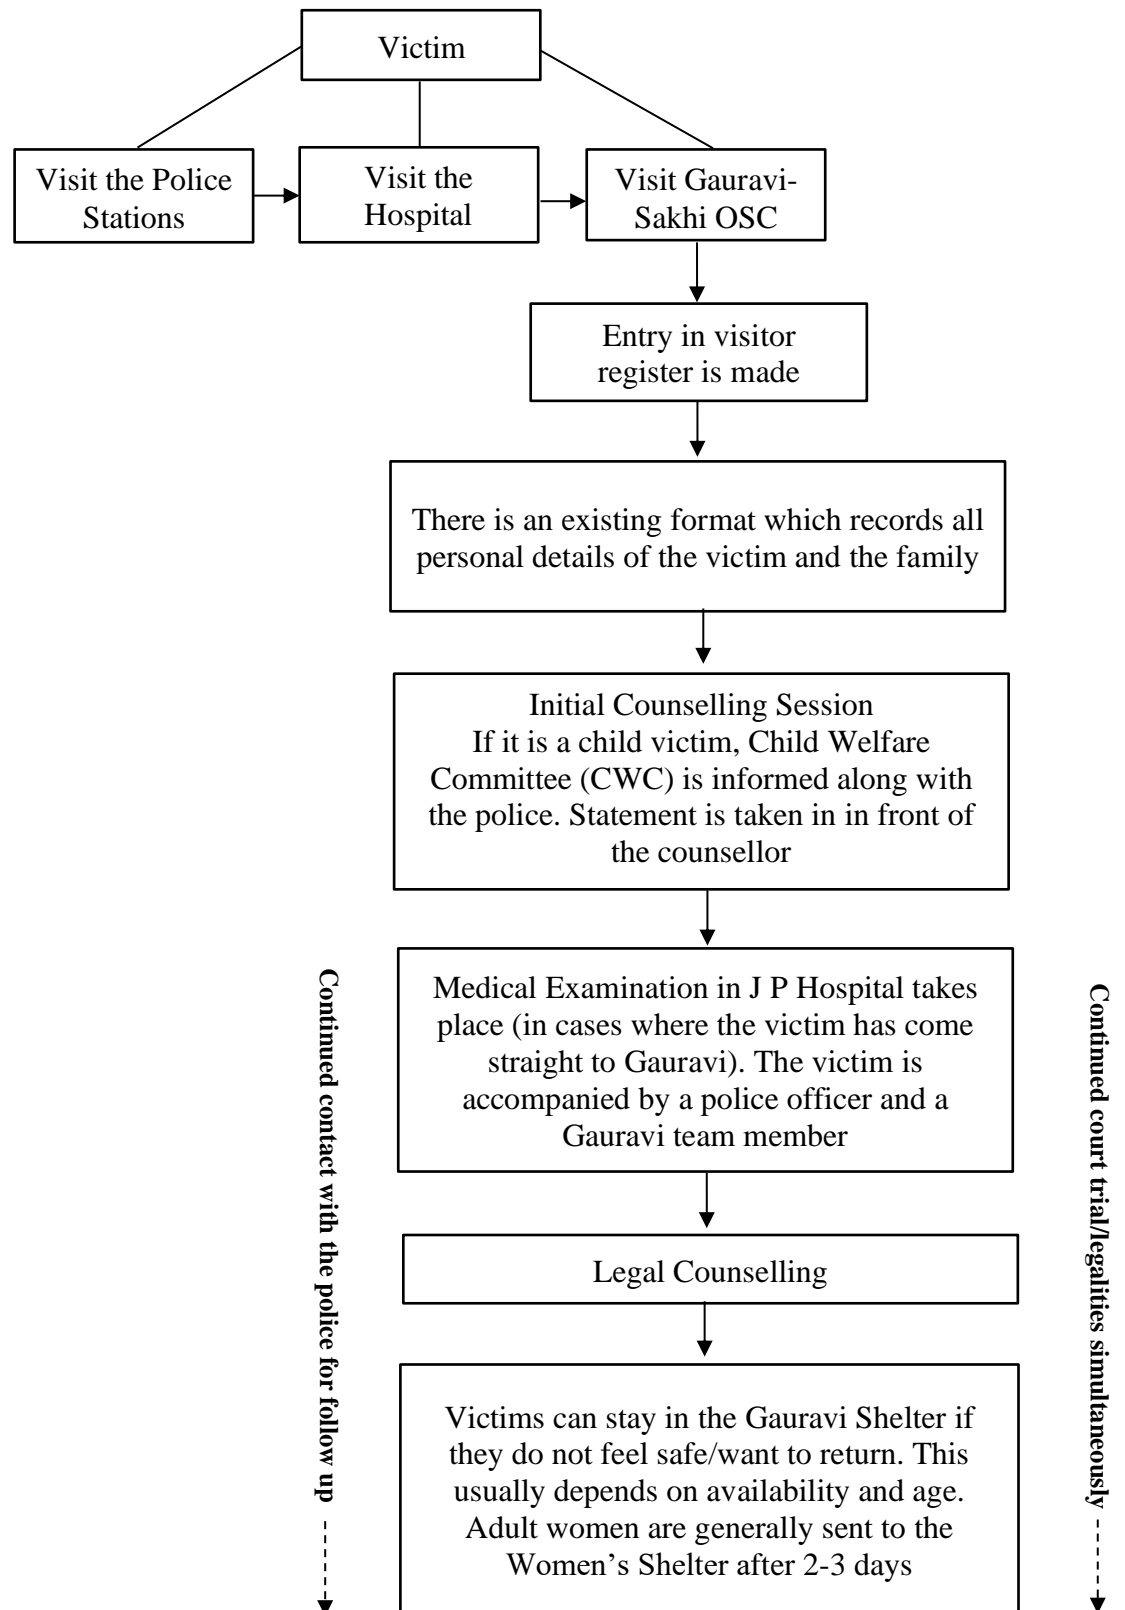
Victim

Visit the Police Stations

Visit the Hospital

Visit Gauravi-Sakhi OSC

Entry in visitor register is made

There is an existing format which records all personal details of the victim and the family

Initial Counselling Session
If it is a child victim, Child Welfare Committee (CWC) is informed along with the police. Statement is taken in in front of the counsellor

Medical Examination in J P Hospital takes place (in cases where the victim has come straight to Gauravi). The victim is accompanied by a police officer and a Gauravi team member

Legal Counselling

Victims can stay in the Gauravi Shelter if they do not feel safe/want to return. This usually depends on availability and age. Adult women are generally sent to the Women's Shelter after 2-3 days

Continued contact with the police for follow up

Continued court trial/legalities simultaneously